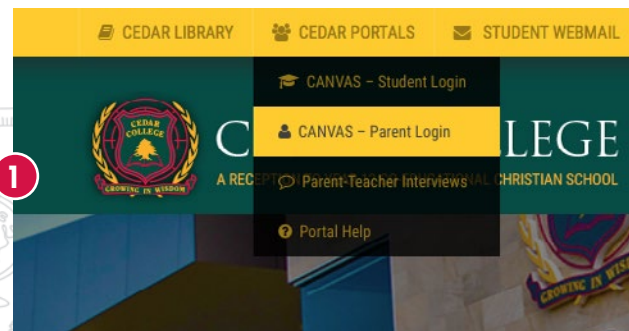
CEDAR LIBRARY
CEDAR PORTALS
STUDENT WEBMAIL

CANVAS – Student Login
CANVAS – Parent Login
Parent-Teacher Interviews
Portal Help

CEDAR COLLEGE
GROWING IN WISDOM

C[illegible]LLEGE
A REC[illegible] CHRISTIAN SCHOOL

1

GROWING IN WISD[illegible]